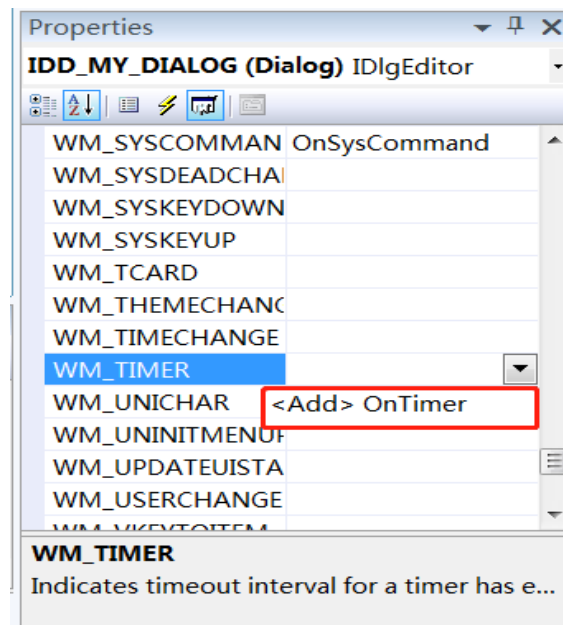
Properties

IDD_MY_DIALOG (Dialog) IDlgEditor

| | |
|---|---|
| WM_SYSCOMMAN | OnSysCommand |
| WM_SYSDEADCHAI | |
| WM_SYSKEYDOWN | |
| WM_SYSKEYUP | |
| WM_TCARD | |
| WM_THEMECHANC | |
| WM_TIMECHANGE | |
| WM_TIMER | |
| WM_UNICHAR | <Add> OnTimer |
| WM_UNINITMENUI | |
| WM_UPDATEUISTA | |
| WM_USERCHANGE | |
| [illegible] | |

WM_TIMER

Indicates timeout interval for a timer has e...